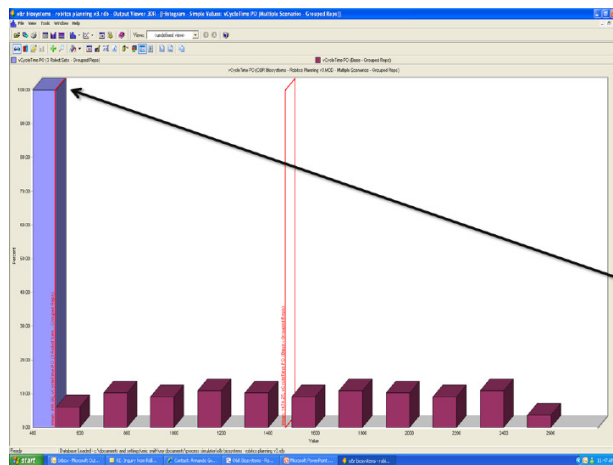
sdx biosystems - robotics planning v1.sdx - Output Viewer: 3DR - [Histogram - Simple Values: vCycleTime PO (Multiple Scenarios - Grouped Reps)]

File View Tools Window Help

Views: (undefined view)

vCycleTime PO (3 Robot Data - Grouped Reps)

vCycleTime PO (Baseline - Grouped Reps)

vCycleTime PO (CSR Biosystems - Robotics Planning v1.MOD - Multiple Scenarios - Grouped Reps)

100.00

90.00

80.00

70.00

60.00

50.00

40.00

30.00

20.00

10.00

0.00

Percent

480

600

800

1000

1200

1400

1600

1800

2000

2200

2400

2600

Value

Ready

Database Loaded - c:\documents and settings\...\robotics planning v1.sdx

start